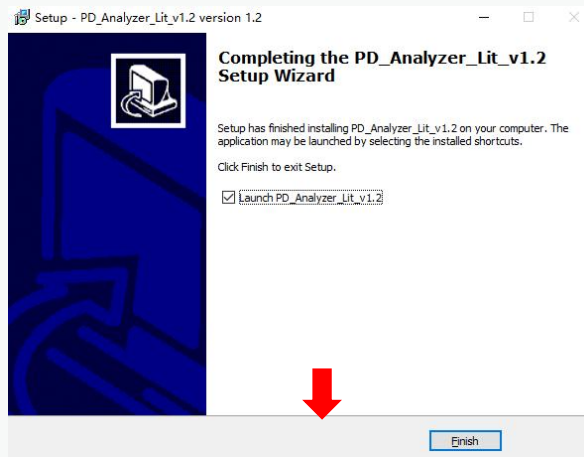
Setup - PD_Analyzer_Lit_v1.2 version 1.2

Completing the PD_Analyzer_Lit_v1.2 Setup Wizard

Setup has finished installing PD_Analyzer_Lit_v1.2 on your computer. The application may be launched by selecting the installed shortcuts.

Click Finish to exit Setup.

Launch PD_Analyzer_Lit_v1.2

Finish